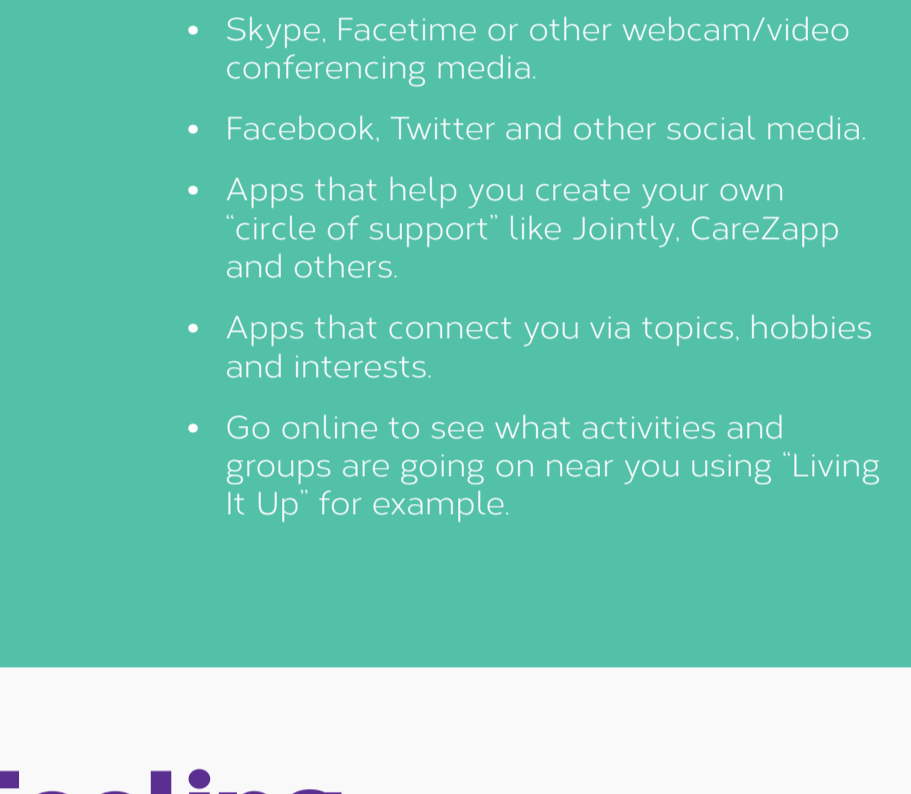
- Skype, Facetime or other webcam/video conferencing media.
- Facebook, Twitter and other social media.
- Apps that help you create your own "circle of support" like Jointly, CareZapp and others.
- Apps that connect you via topics, hobbies and interests.
- Go online to see what activities and groups are going on near you using "Living It Up" for example.

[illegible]